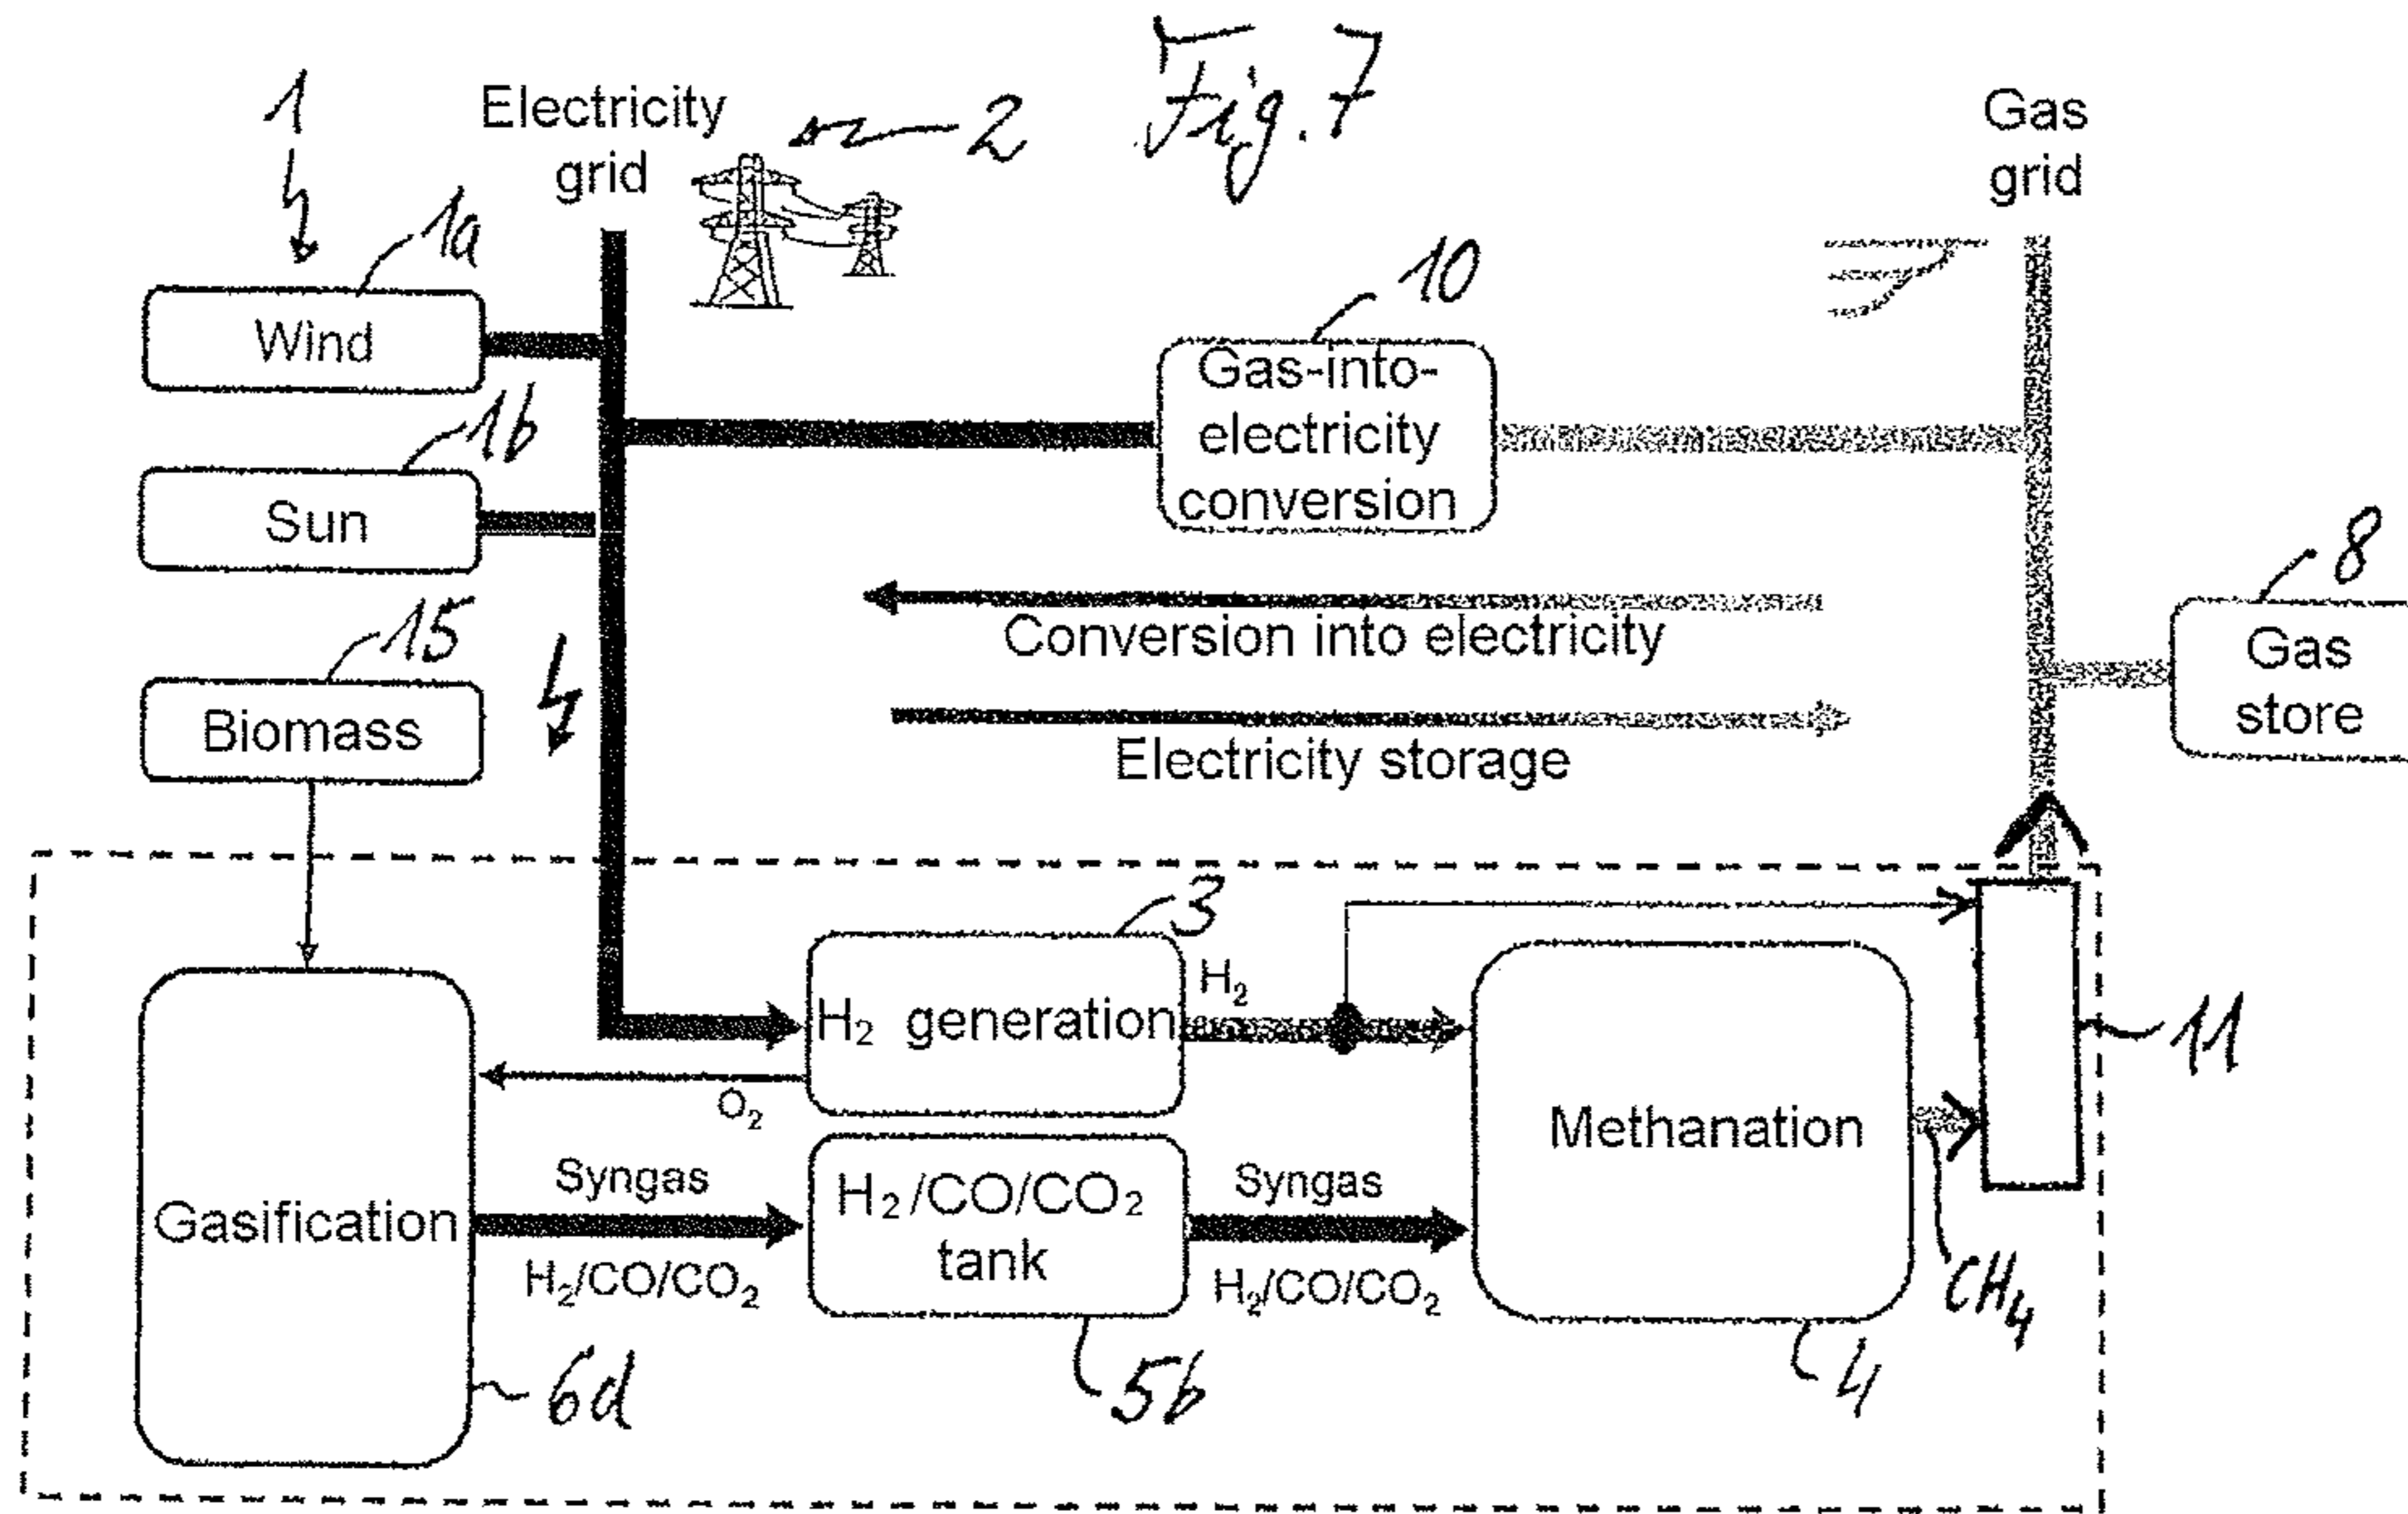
Fig. 7

1

Electricity grid

2

Gas grid

1a

Wind

10

Gas-into-electricity conversion

1b

Sun

8

Gas store

15

Biomass

Conversion into electricity

Electricity storage

3

$H_2$

$H_2$ generation

11

$O_2$

Methanation

Gasification

Syngas

$H_2/CO/CO_2$

$H_2/CO/CO_2$ tank

Syngas

$H_2/CO/CO_2$

$CH_4$

6d

5b

4